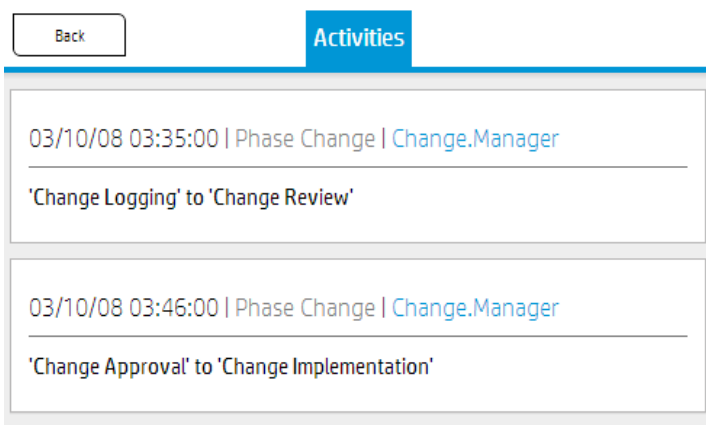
Back

Activities

03/10/08 03:35:00 | Phase Change | Change.Manager

'Change Logging' to 'Change Review'

03/10/08 03:46:00 | Phase Change | Change.Manager

'Change Approval' to 'Change Implementation'